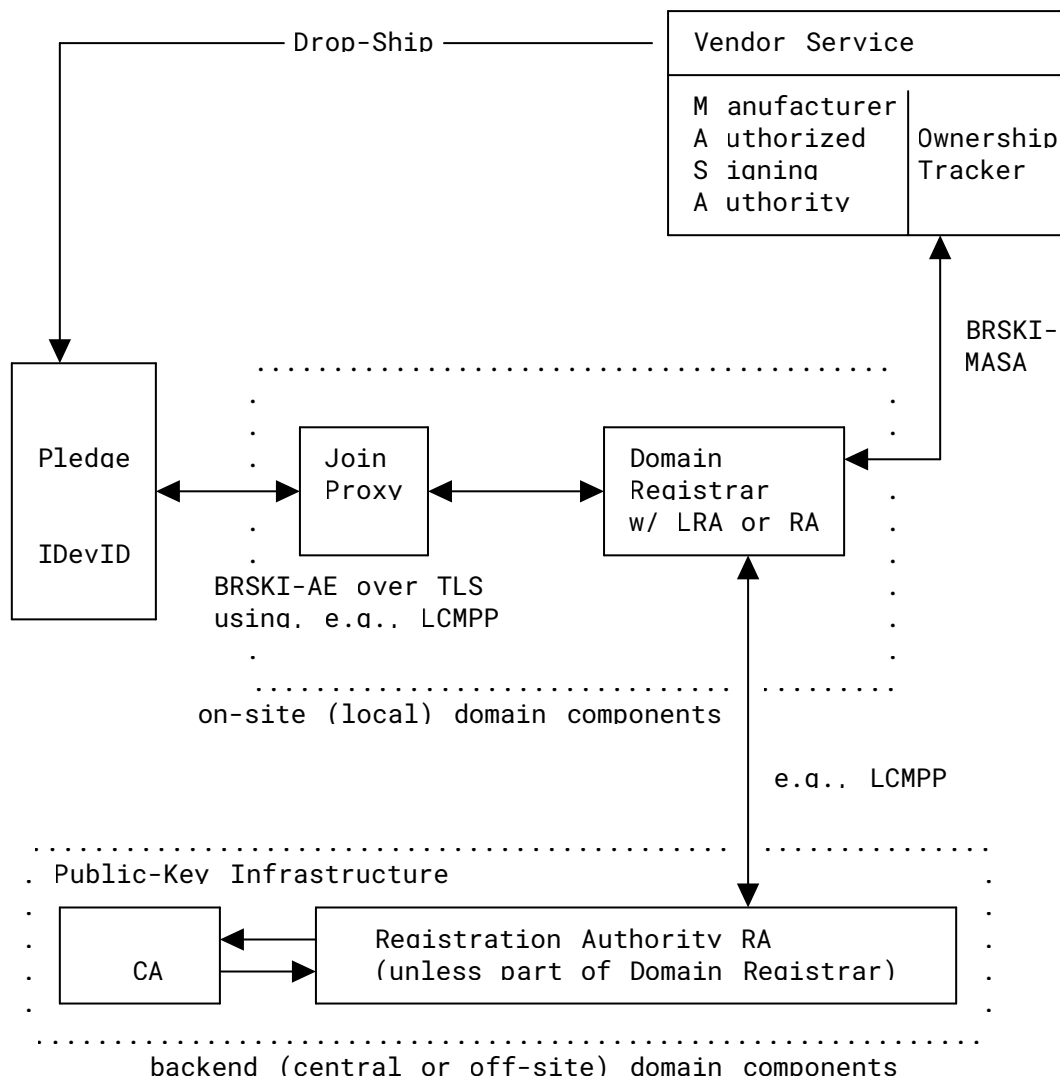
Drop-Ship

Vendor Service

M anufacturer
A uthorized
S igning
A uthority

Ownership
Tracker

BRSKI-
MASA

Pledge

IDevID

Join
Proxy

Domain
Registrar
w/ LRA or RA

BRSKI-AE over TLS
using, e.g., LCMPP

on-site (local) domain components

e.g., LCMPP

Public-Key Infrastructure

CA

Registration Authority RA
(unless part of Domain Registrar)

backend (central or off-site) domain components